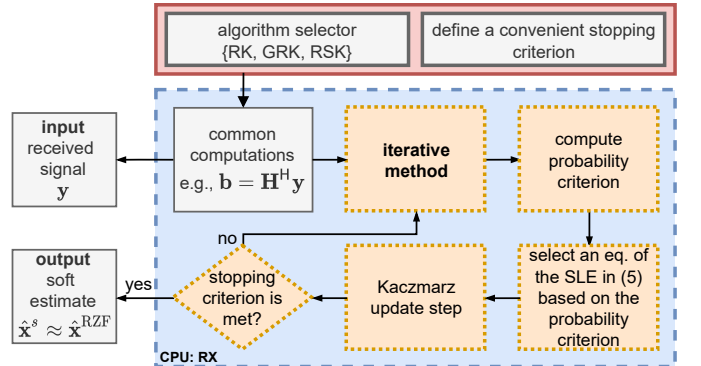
algorithm selector
{RK, GRK, RSK}

define a convenient stopping criterion

input
received
signal
$\mathbf{y}$

common computations
e.g., $\mathbf{b} = \mathbf{H}^{\mathrm{H}}\mathbf{y}$

iterative method

compute probability criterion

no

select an eq. of the SLE in (5) based on the probability criterion

output
soft
estimate
$\hat{\mathbf{x}}^{s} \approx \hat{\mathbf{x}}^{\mathrm{RZF}}$

yes

stopping criterion is met?

Kaczmarz update step

CPU: RX